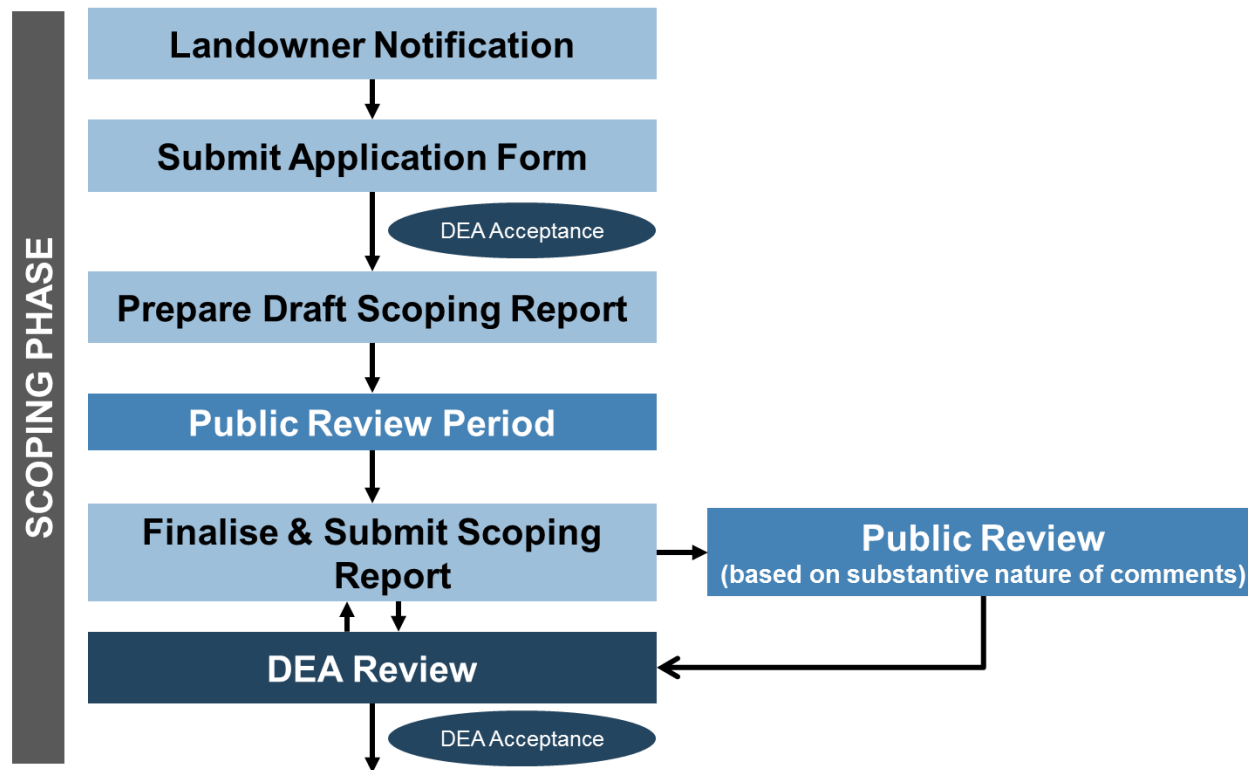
SCOPING PHASE

Landowner Notification

Submit Application Form

DEA Acceptance

Prepare Draft Scoping Report

Public Review Period

Finalise & Submit Scoping Report

Public Review
(based on substantive nature of comments)

DEA Review

DEA Acceptance